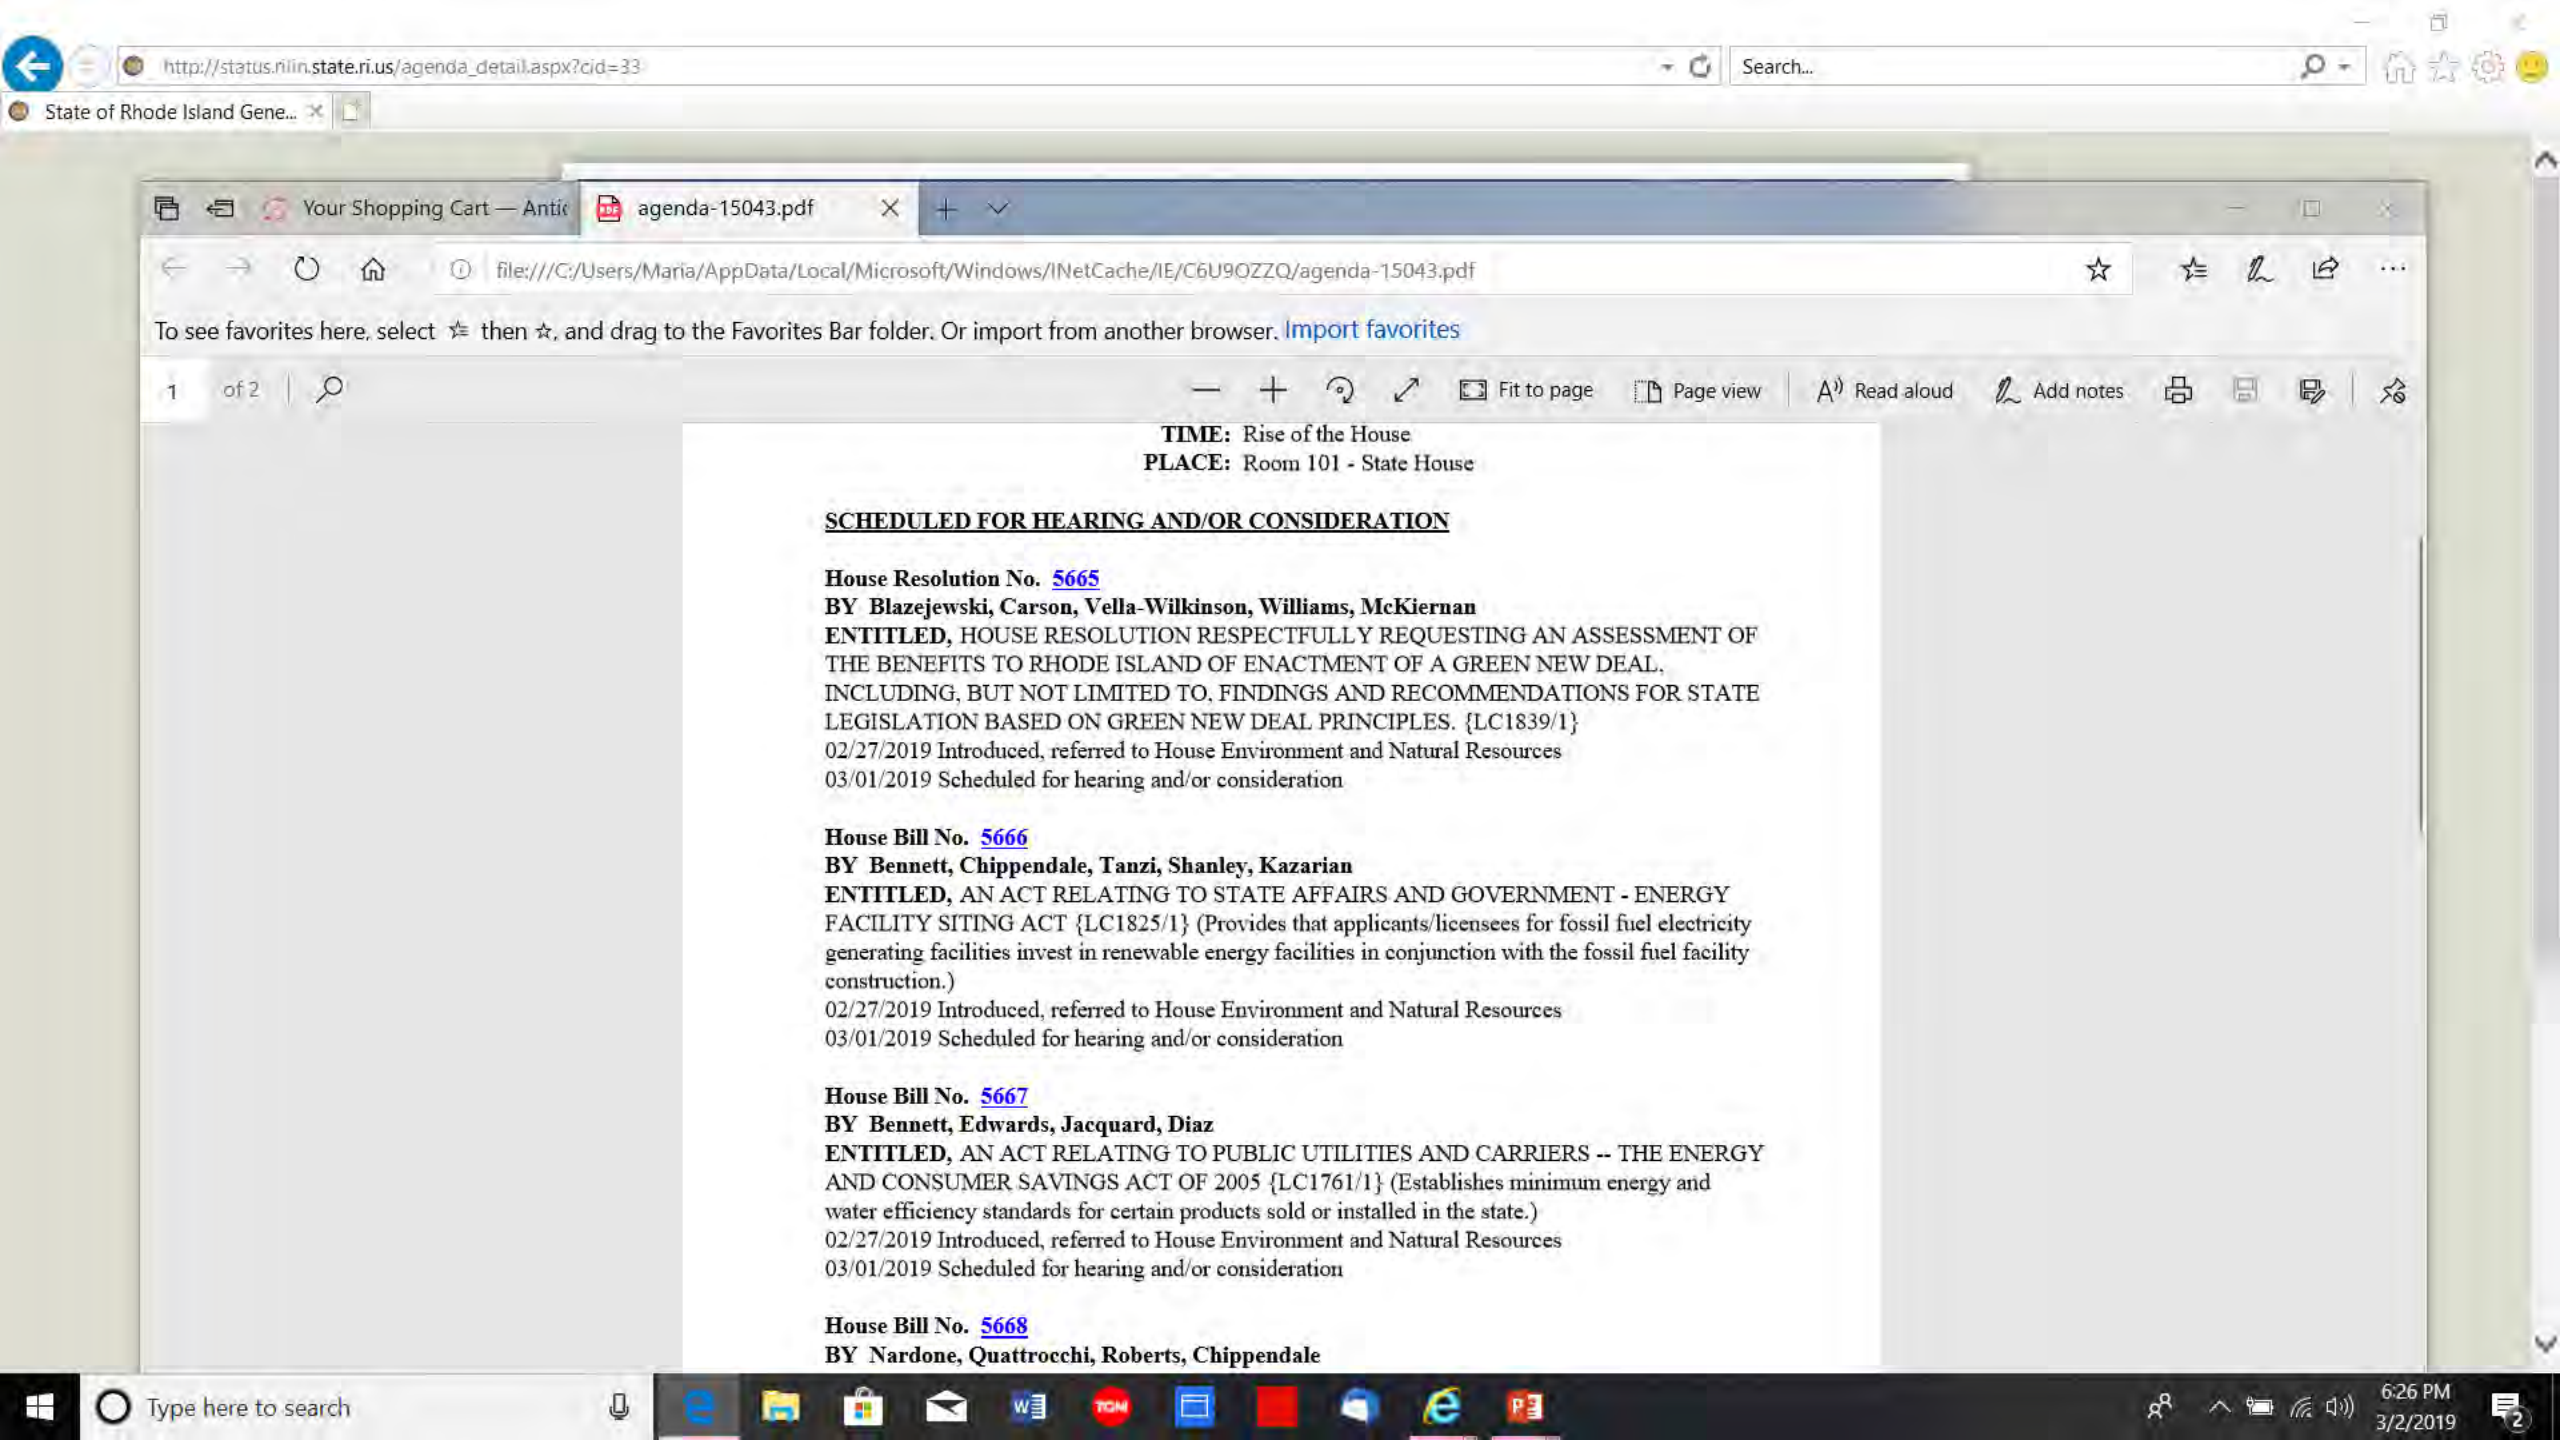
http://status.rilin.state.ri.us/agenda_detail.aspx?cid=33

Search...

State of Rhode Island Gene...

Your Shopping Cart — Antic

agenda-15043.pdf

file:///C:/Users/Maria/AppData/Local/Microsoft/Windows/INetCache/IE/C6U9OZZQ/agenda-15043.pdf

To see favorites here, select ☆ then ☆, and drag to the Favorites Bar folder. Or import from another browser. Import favorites

1 of 2

Fit to page Page view Read aloud Add notes

TIME: Rise of the House
PLACE: Room 101 - State House

SCHEDULED FOR HEARING AND/OR CONSIDERATION

House Resolution No. 5665
BY Blazejewski, Carson, Vella-Wilkinson, Williams, McKiernan
ENTITLED, HOUSE RESOLUTION RESPECTFULLY REQUESTING AN ASSESSMENT OF THE BENEFITS TO RHODE ISLAND OF ENACTMENT OF A GREEN NEW DEAL, INCLUDING, BUT NOT LIMITED TO, FINDINGS AND RECOMMENDATIONS FOR STATE LEGISLATION BASED ON GREEN NEW DEAL PRINCIPLES. {LC1839/1}
02/27/2019 Introduced, referred to House Environment and Natural Resources
03/01/2019 Scheduled for hearing and/or consideration

House Bill No. 5666
BY Bennett, Chippendale, Tanzi, Shanley, Kazarian
ENTITLED, AN ACT RELATING TO STATE AFFAIRS AND GOVERNMENT - ENERGY FACILITY SITING ACT {LC1825/1} (Provides that applicants/licensees for fossil fuel electricity generating facilities invest in renewable energy facilities in conjunction with the fossil fuel facility construction.)
02/27/2019 Introduced, referred to House Environment and Natural Resources
03/01/2019 Scheduled for hearing and/or consideration

House Bill No. 5667
BY Bennett, Edwards, Jacquard, Diaz
ENTITLED, AN ACT RELATING TO PUBLIC UTILITIES AND CARRIERS -- THE ENERGY AND CONSUMER SAVINGS ACT OF 2005 {LC1761/1} (Establishes minimum energy and water efficiency standards for certain products sold or installed in the state.)
02/27/2019 Introduced, referred to House Environment and Natural Resources
03/01/2019 Scheduled for hearing and/or consideration

House Bill No. 5668
BY Nardone, Quattrocchi, Roberts, Chippendale

Type here to search

6:26 PM
3/2/2019